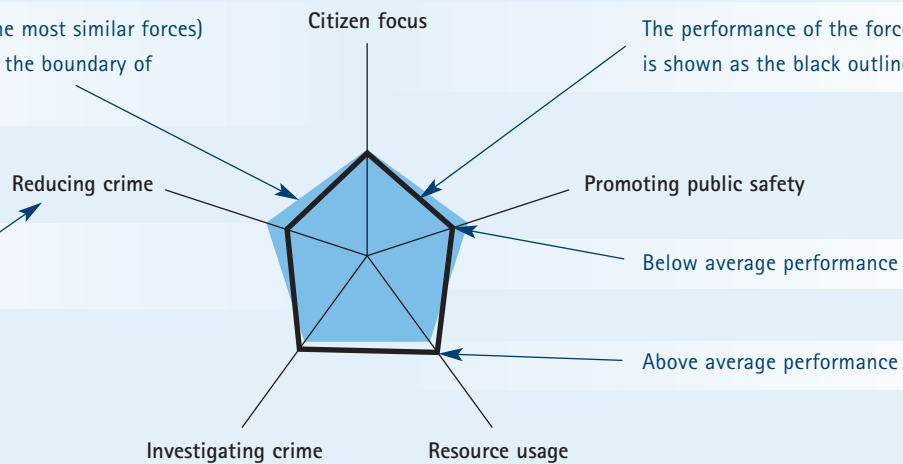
he most similar forces)
the boundary of

Citizen focus

The performance of the forc
is shown as the black outlin

Reducing crime

Promoting public safety

Below average performance

Above average performance

Investigating crime

Resource usage